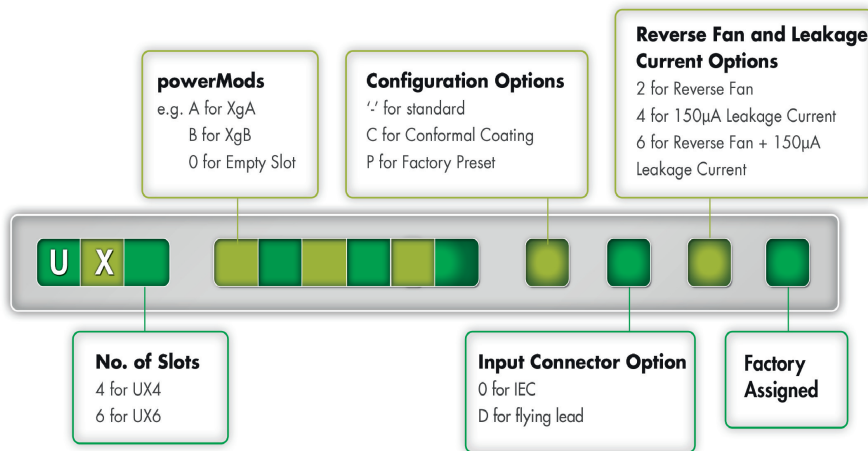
powerMods
e.g. A for XgA
B for XgB
0 for Empty Slot

Configuration Options
'-' for standard
C for Conformal Coating
P for Factory Preset

Reverse Fan and Leakage Current Options
2 for Reverse Fan
4 for 150μA Leakage Current
6 for Reverse Fan + 150μA Leakage Current

U X

No. of Slots
4 for UX4
6 for UX6

Input Connector Option
0 for IEC
D for flying lead

Factory Assigned